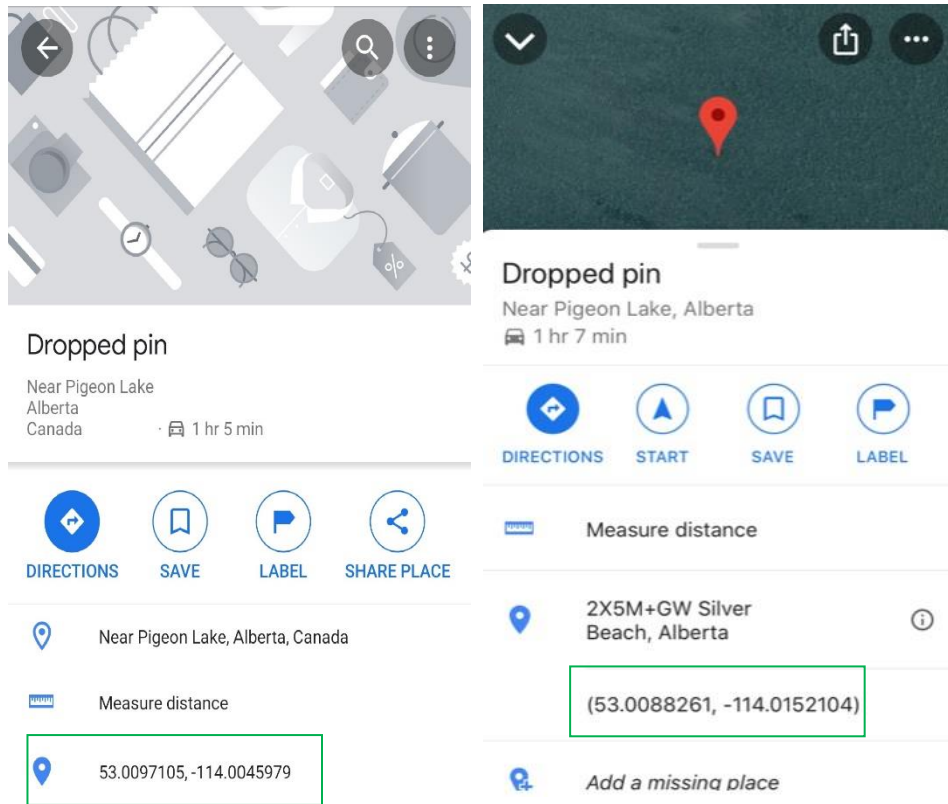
Dropped pin

Near Pigeon Lake
Alberta
Canada · 1 hr 5 min

DIRECTIONS SAVE LABEL SHARE PLACE

Near Pigeon Lake, Alberta, Canada

Measure distance

53.0097105, -114.0045979

Dropped pin

Near Pigeon Lake, Alberta
1 hr 7 min

DIRECTIONS START SAVE LABEL

Measure distance

2X5M+GW Silver Beach, Alberta

(53.0088261, -114.0152104)

Add a missing place